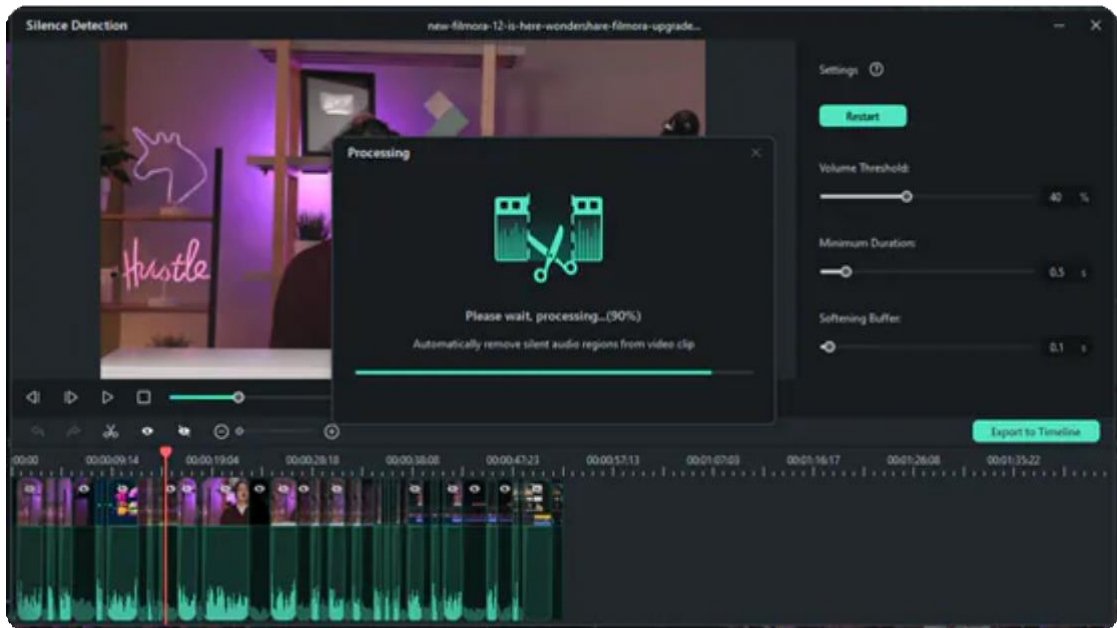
Silence Detection

new-filmora-12-is-here-wondershare-filmora-upgrade...

Hustle

Processing

Please wait, processing...(90%)

Automatically remove silent audio regions from video clip

Settings

Restart

Volume Threshold:

40 %

Minimum Duration:

0.5 s

Softening Buffer:

0.1 s

Export to Timeline

00:00 00:00:09:14 00:00:19:04 00:00:28:18 00:00:38:08 00:00:47:23 00:00:57:13 00:01:07:03 00:01:16:17 00:01:26:08 00:01:35:22